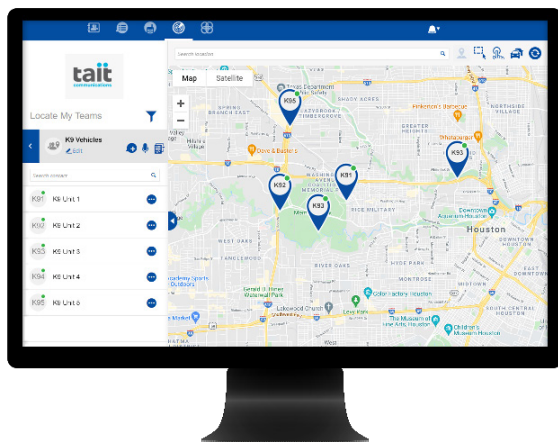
tait communications

Locate My Teams

K9 Vehicles
Edit

Search

K91 K9 Unit 1
K92 K9 Unit 2
K93 K9 Unit 3
K94 K9 Unit 4
K95 K9 Unit 5

Search location

Map Satellite

K95
K94
K91
K92
K93

SPRING BRANCH EAST
LAZYBROOK TIMBERGROVE
SHADY ACRES
Pinkerton's Barbecue
GREATER HEIGHTS
Whataburger
Dave & Buster's
WASHINGTON AVENUE COALITION MEMORIAL PARK
RICE MILITARY
Downtown Aquarium Houston
Houston
WEST OAKS
TANGLEWOOD
RIVER OAKS
MONTROSE
DOWNTOWN
Academy Sports + Outdoors
Gerald D. Hines Waterwall Park
Lakewood Church
Levy Park
The Menil Collection
Museum of Fine Arts, Houston
Children's Museum Houston
SOUTH CENTRAL HOUSTON
MIDTOWN